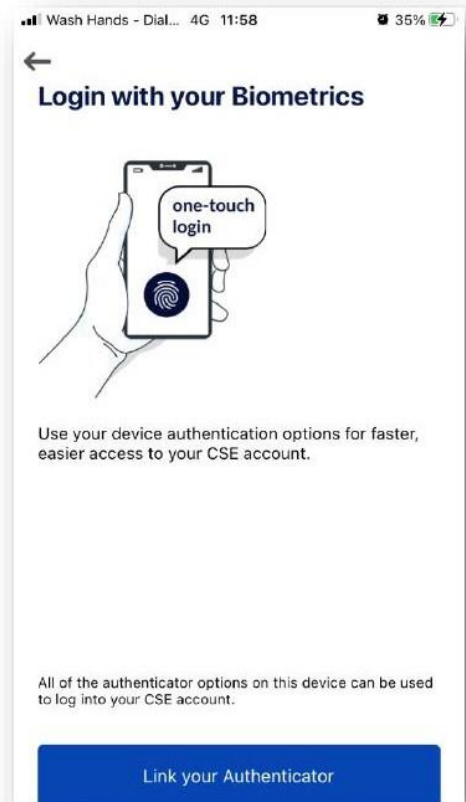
Wash Hands - Dial... 4G 11:58 35%

←

Login with your Biometrics

one-touch login

Use your device authentication options for faster, easier access to your CSE account.

All of the authenticator options on this device can be used to log into your CSE account.

Link your Authenticator